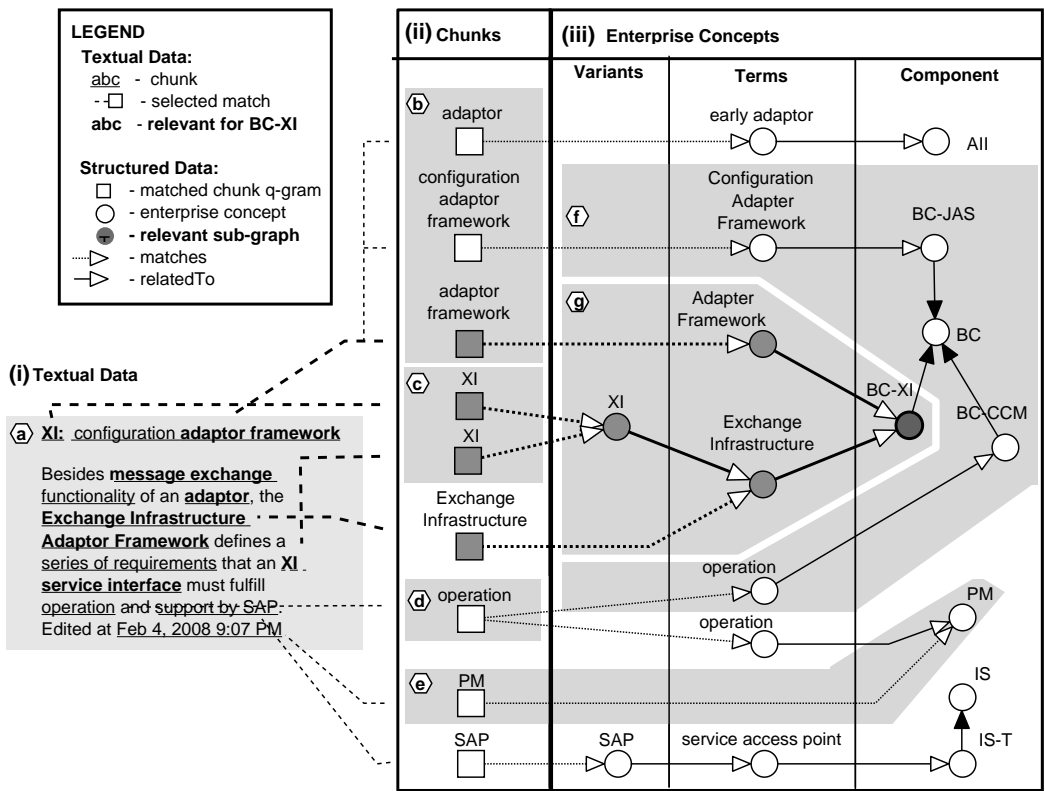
LEGEND
Textual Data:
abc - chunk
- selected match
**abc - relevant for BC-XI**

Structured Data:
- matched chunk q-gram
- enterprise concept
**- relevant sub-graph**
- matches
- relatedTo

(i) Textual Data

a **XI:** configuration **adaptor framework**

Besides **message exchange** functionality of an **adaptor**, the **Exchange Infrastructure Adaptor Framework** defines a series of requirements that an **XI service interface** must fulfill operation and support by SAP. Edited at Feb 4, 2008 9:07 PM

(ii) Chunks

b adaptor
configuration adaptor framework
adaptor framework
c XI
XI
Exchange Infrastructure
d operation
e PM
SAP

(iii) Enterprise Concepts

| Variants | Terms | Component |
|---|---|---|
| | early adaptor | All |
| | Configuration Adapter Framework | BC-JAS |
| | Adapter Framework | BC |
| XI | Exchange Infrastructure | BC-XI |
| | | BC-CCM |
| | operation | |
| | operation | PM |
| | | IS |
| SAP | service access point | IS-T |

f
g